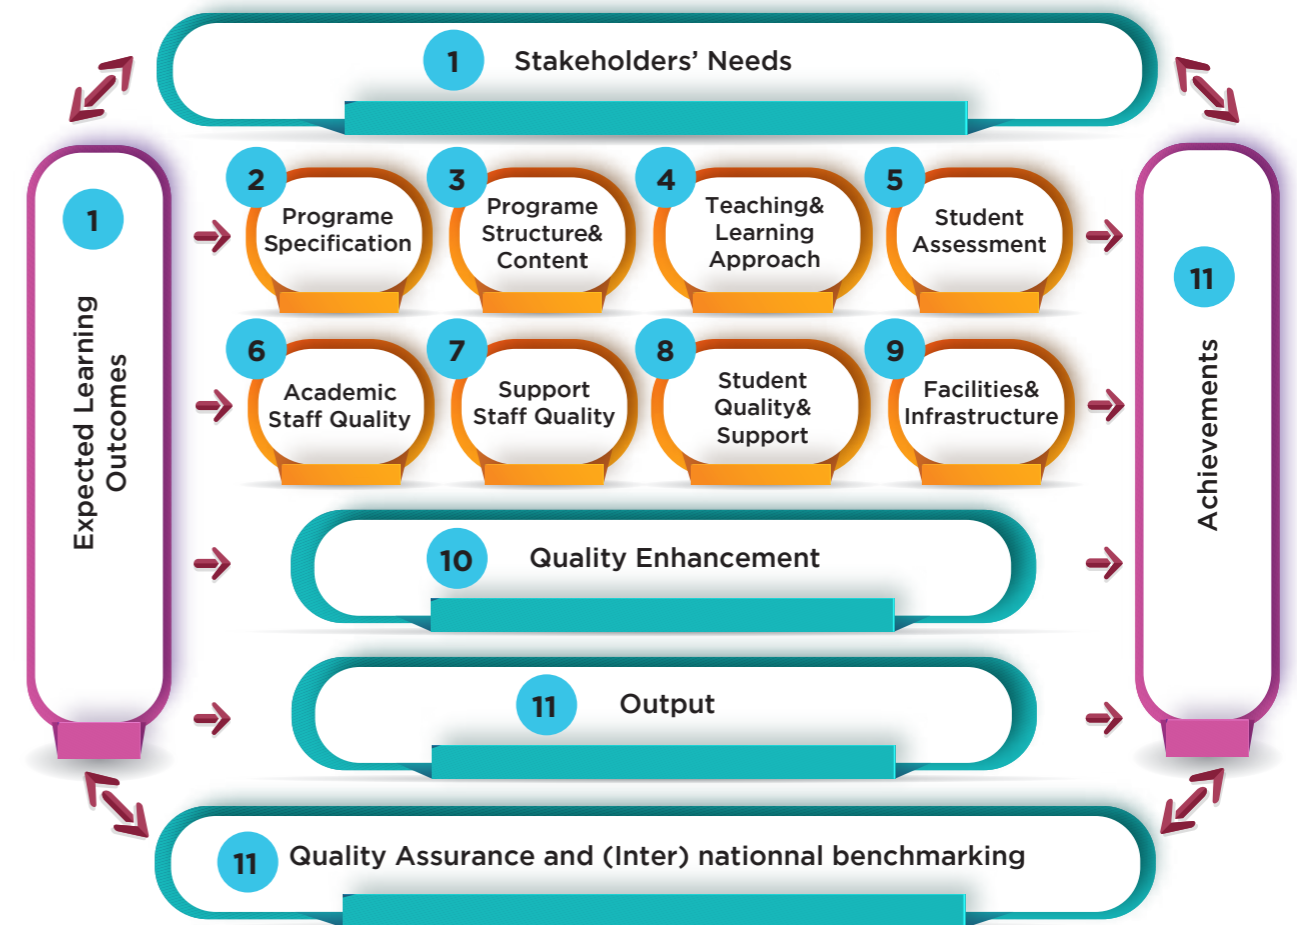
1 Stakeholders' Needs

1 Expected Learning Outcomes

2 Programe Specification

3 Programe Structure& Content

4 Teaching& Learning Approach

5 Student Assessment

11 Achievements

6 Academic Staff Quality

7 Support Staff Quality

8 Student Quality& Support

9 Facilities& Infrastructure

10 Quality Enhancement

11 Output

11 Quality Assurance and (Inter) nationnal benchmarking